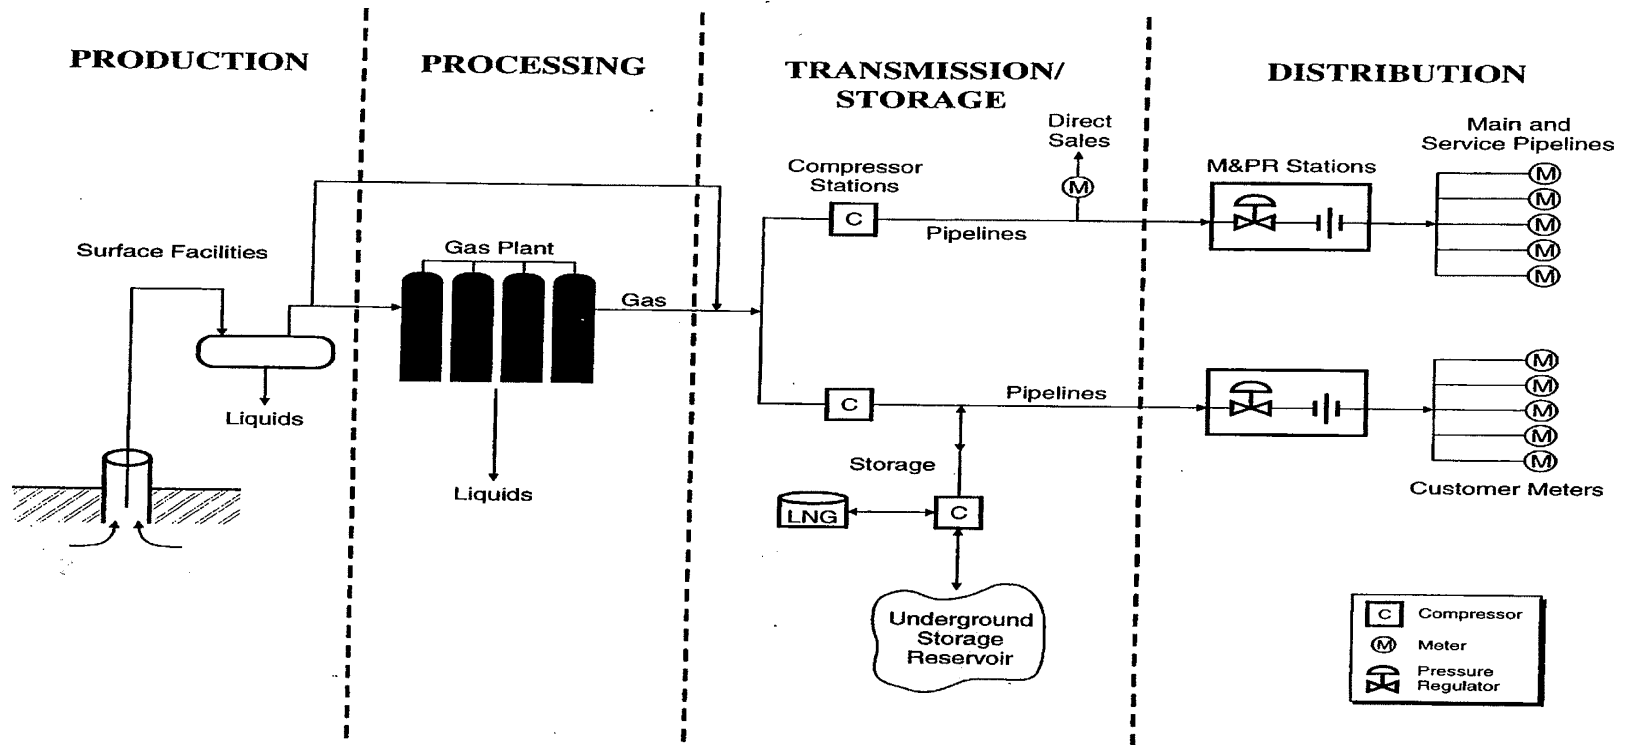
PRODUCTION

PROCESSING

TRANSMISSION/ STORAGE

DISTRIBUTION

Surface Facilities

Liquids

Gas Plant

Gas

Liquids

Compressor Stations

C

Direct Sales

M

Pipelines

C

Pipelines

Storage

LNG

C

Underground Storage Reservoir

M&PR Stations

Main and Service Pipelines

M
M
M
M
M

M
M
M
M
M

Customer Meters

C Compressor

M Meter

Pressure Regulator